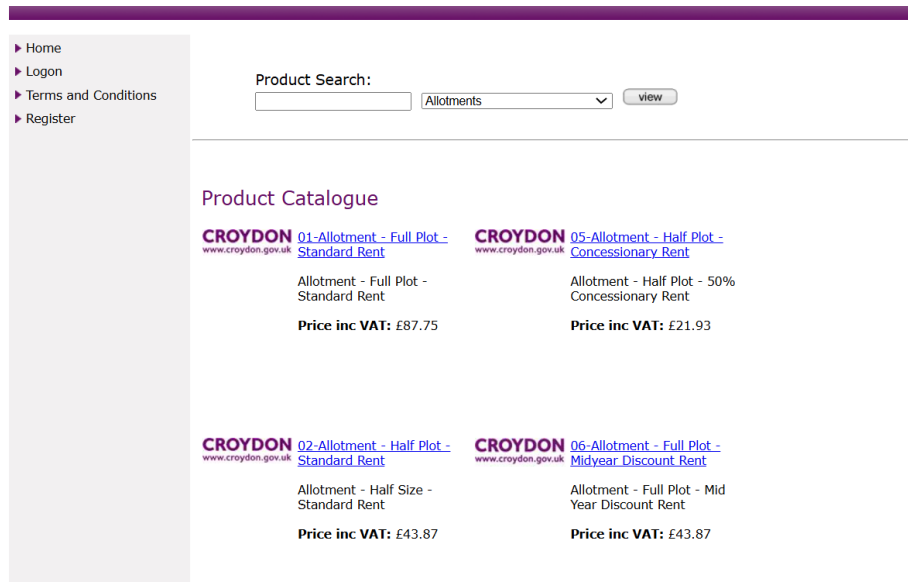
Home
Logon
Terms and Conditions
Register

Product Search:

Allotments

view

Product Catalogue

CROYDON
www.croydon.gov.uk

01-Allotment - Full Plot - Standard Rent

Allotment - Full Plot - Standard Rent

**Price inc VAT:** £87.75

CROYDON
www.croydon.gov.uk

05-Allotment - Half Plot - Concessionary Rent

Allotment - Half Plot - 50% Concessionary Rent

**Price inc VAT:** £21.93

CROYDON
www.croydon.gov.uk

02-Allotment - Half Plot - Standard Rent

Allotment - Half Size - Standard Rent

**Price inc VAT:** £43.87

CROYDON
www.croydon.gov.uk

06-Allotment - Full Plot - Midyear Discount Rent

Allotment - Full Plot - Mid Year Discount Rent

**Price inc VAT:** £43.87